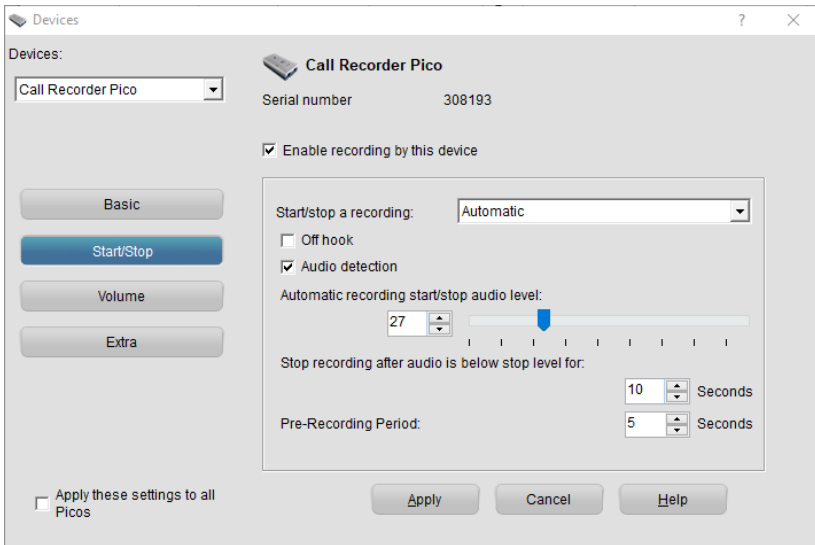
Devices

?

X

Devices:

Call Recorder Pico

Call Recorder Pico

Serial number 308193

☑ Enable recording by this device

Basic

Start/Stop

Volume

Extra

Start/stop a recording: Automatic

☐ Off hook

☑ Audio detection

Automatic recording start/stop audio level:

27

Stop recording after audio is below stop level for:

10 Seconds

Pre-Recording Period: 5 Seconds

☐ Apply these settings to all Picos

Apply

Cancel

Help